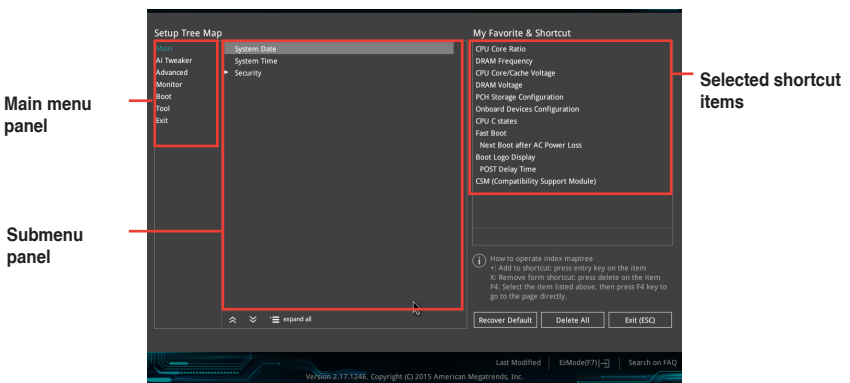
Setup Tree Map

Main
Ai Tweaker
Advanced
Monitor
Boot
Tool
Exit

System Date
System Time
Security

expand all

My Favorite & Shortcut

CPU Core Ratio
DRAM Frequency
CPU Core/Cache Voltage
DRAM Voltage
PCH Storage Configuration
Onboard Devices Configuration
CPU C states
Fast Boot
Next Boot after AC Power Loss
Boot Logo Display
POST Delay Time
CSM (Compatibility Support Module)

How to operate index maptree
+: Add to shortcut: press entry key on the item
X: Remove form shortcut: press delete on the item
F4: Select the item listed above, then press F4 key to go to the page directly.

Recover Default | Delete All | Exit (ESC)

Last Modified | EzMode(F7)|→ | Search on FAQ

Version 2.17.1246. Copyright (C) 2015 American Megatrends, Inc.

Main menu panel

Submenu panel

Selected shortcut items